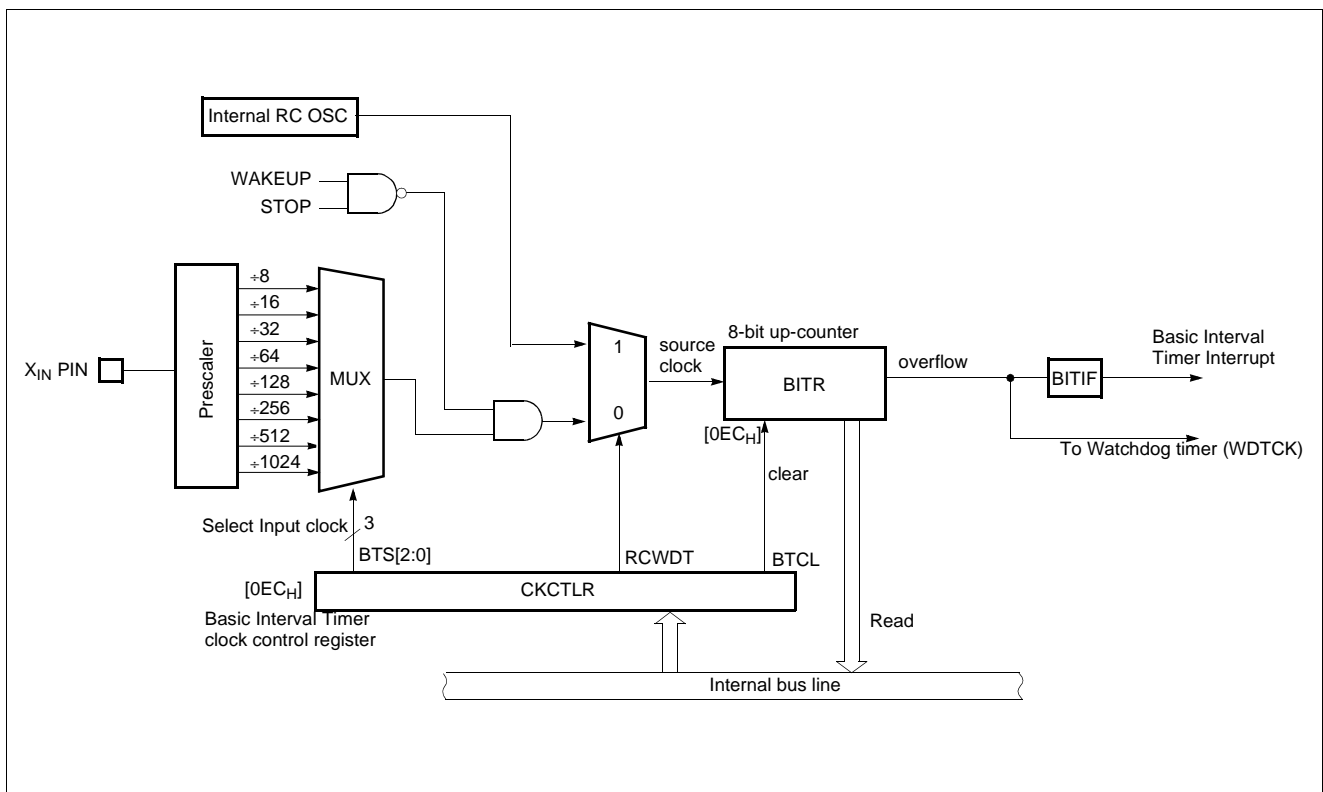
Internal RC OSC

WAKEUP

STOP

$X_{IN}$ PIN

Prescaler

÷8
÷16
÷32
÷64
÷128
÷256
÷512
÷1024

MUX

1

0

source clock

8-bit up-counter

BITR

$[0EC_H]$

clear

overflow

BITIF

Basic Interval Timer Interrupt

To Watchdog timer (WDTCK)

Select Input clock

3

BTS[2:0]

RCWDT

BTCL

$[0EC_H]$

CKCTLR

Basic Interval Timer clock control register

Read

Internal bus line